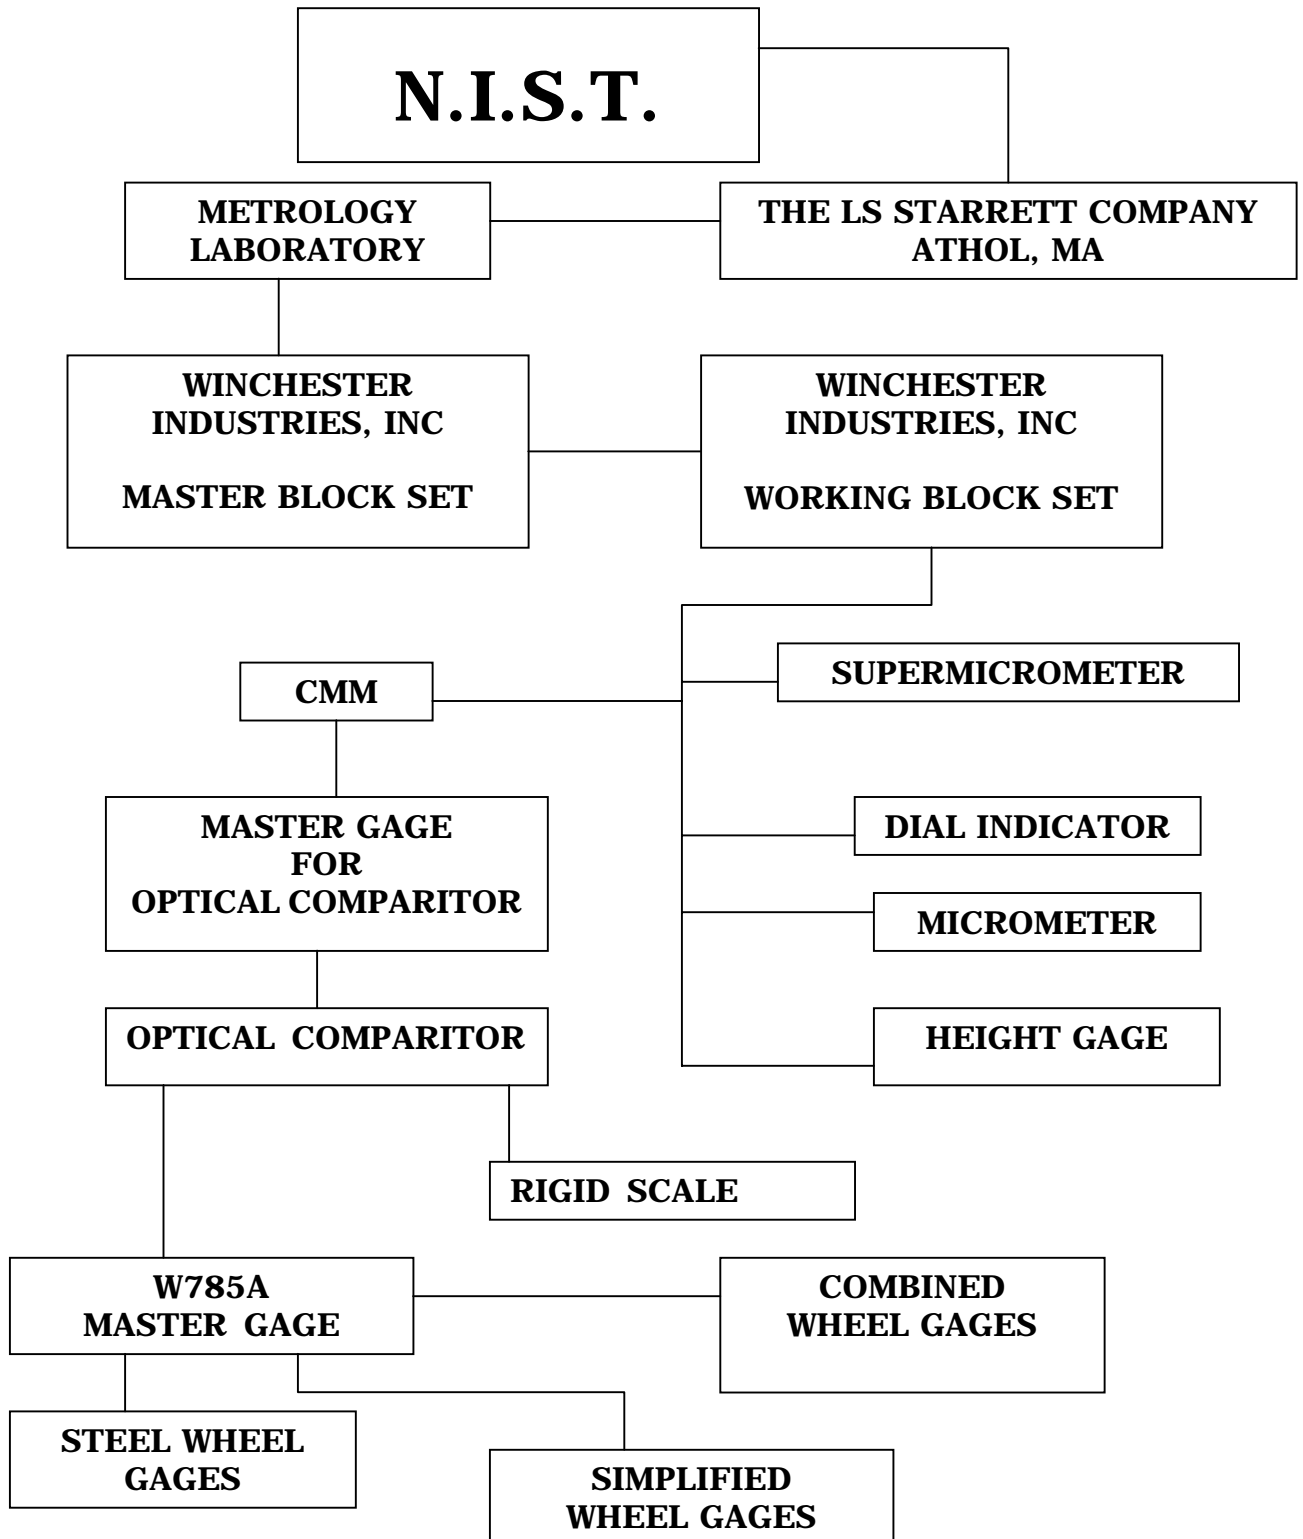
N.I.S.T.

METROLOGY LABORATORY

THE LS STARRETT COMPANY ATHOL, MA

WINCHESTER INDUSTRIES, INC

MASTER BLOCK SET

WINCHESTER INDUSTRIES, INC

WORKING BLOCK SET

CMM

SUPERMICROMETER

MASTER GAGE FOR OPTICAL COMPARITOR

DIAL INDICATOR

MICROMETER

OPTICAL COMPARITOR

HEIGHT GAGE

RIGID SCALE

W785A MASTER GAGE

COMBINED WHEEL GAGES

STEEL WHEEL GAGES

SIMPLIFIED WHEEL GAGES